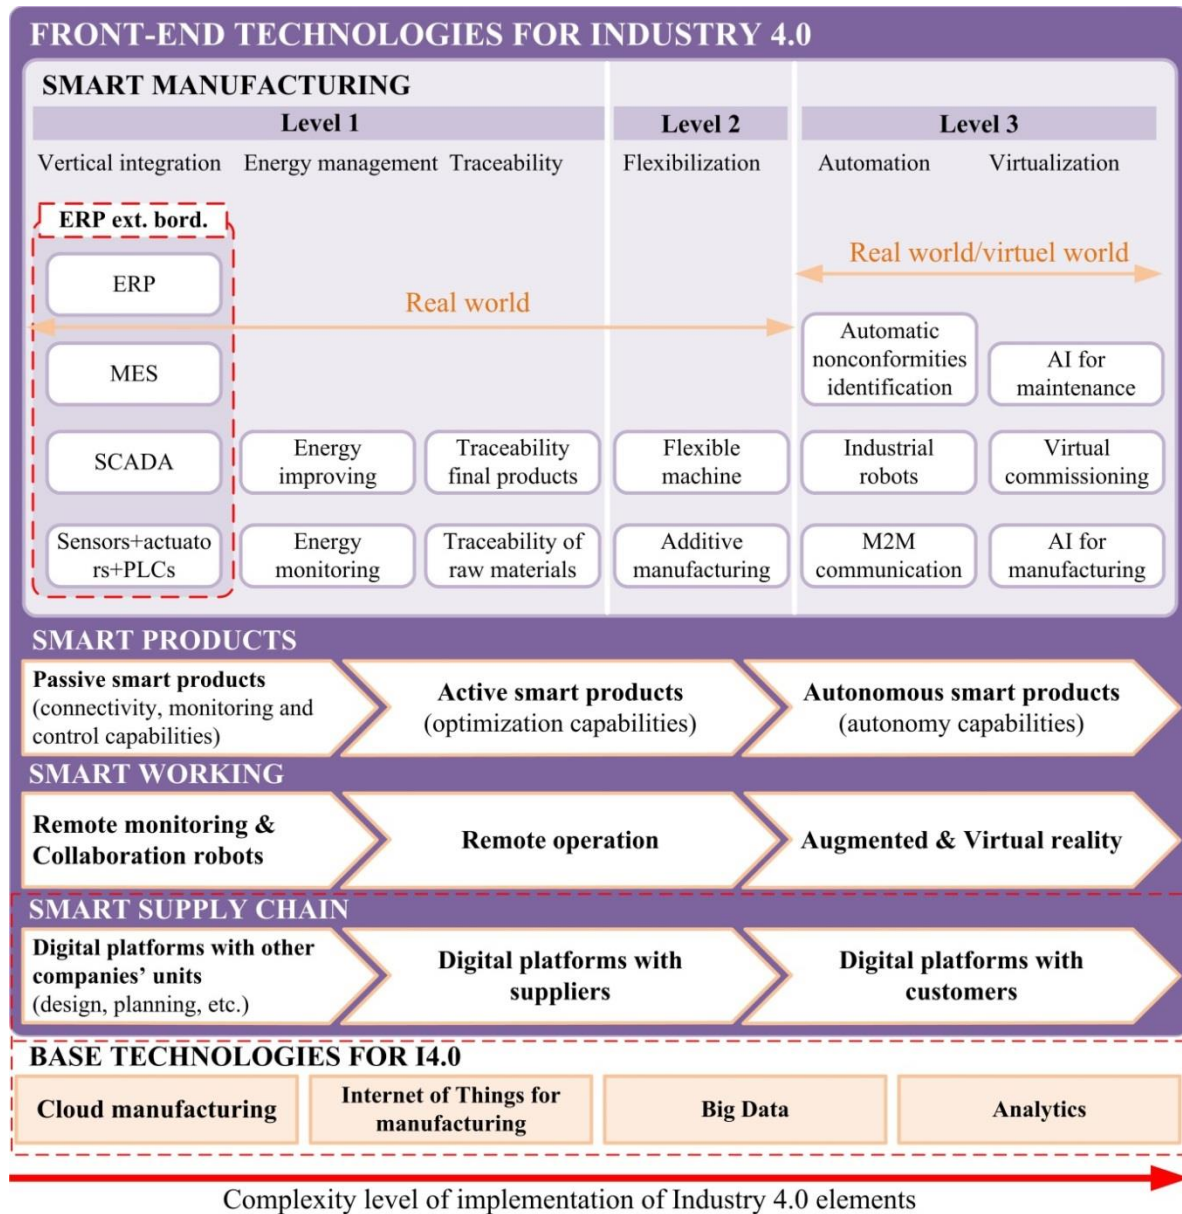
FRONT-END TECHNOLOGIES FOR INDUSTRY 4.0

SMART MANUFACTURING

Level 1

Level 2

Level 3

Vertical integration Energy management Traceability

Flexibilization

Automation Virtualization

ERP ext. bord.

ERP

MES

SCADA

Sensors+actuators+PLCs

Real world

Real world/virtuel world

Automatic nonconformities identification

AI for maintenance

Energy improving

Traceability final products

Flexible machine

Industrial robots

Virtual commissioning

Energy monitoring

Traceability of raw materials

Additive manufacturing

M2M communication

AI for manufacturing

SMART PRODUCTS

Passive smart products (connectivity, monitoring and control capabilities)

Active smart products (optimization capabilities)

Autonomous smart products (autonomy capabilities)

SMART WORKING

Remote monitoring & Collaboration robots

Remote operation

Augmented & Virtual reality

SMART SUPPLY CHAIN

Digital platforms with other companies' units (design, planning, etc.)

Digital platforms with suppliers

Digital platforms with customers

BASE TECHNOLOGIES FOR I4.0

Cloud manufacturing

Internet of Things for manufacturing

Big Data

Analytics

Complexity level of implementation of Industry 4.0 elements